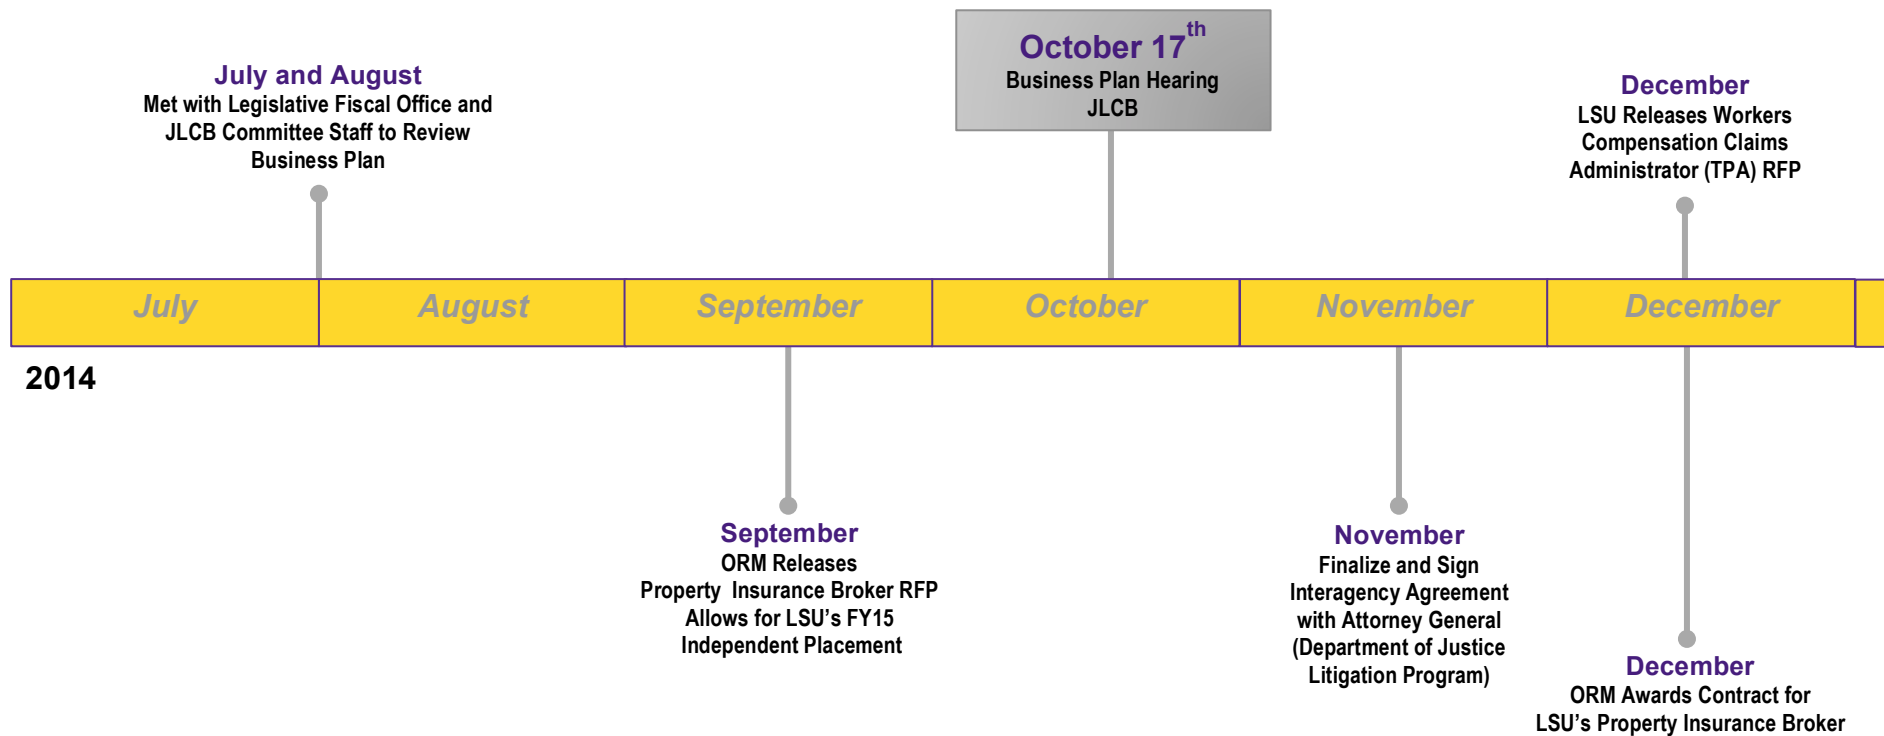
July and August
Met with Legislative Fiscal Office and JLCB Committee Staff to Review Business Plan

October 17$^{th}$
Business Plan Hearing
JLCB

December
LSU Releases Workers Compensation Claims Administrator (TPA) RFP

| July | August | September | October | November | December |
|---|---|---|---|---|---|

2014

September
ORM Releases
Property Insurance Broker RFP
Allows for LSU's FY15
Independent Placement

November
Finalize and Sign
Interagency Agreement
with Attorney General
(Department of Justice
Litigation Program)

December
ORM Awards Contract for
LSU's Property Insurance Broker